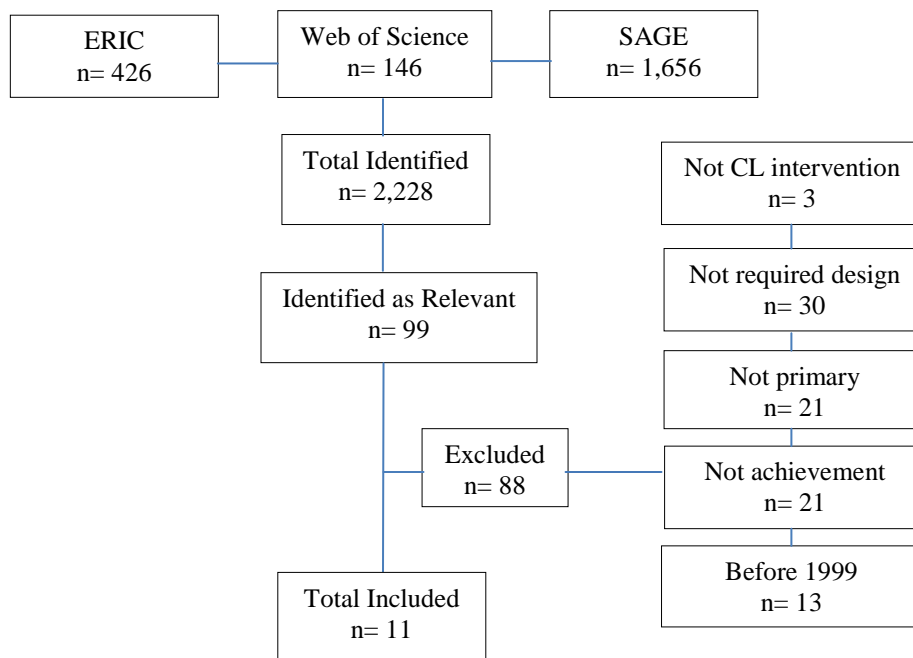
ERIC
n= 426

Web of Science
n= 146

SAGE
n= 1,656

Total Identified
n= 2,228

Identified as Relevant
n= 99

Excluded
n= 88

Total Included
n= 11

Not CL intervention
n= 3

Not required design
n= 30

Not primary
n= 21

Not achievement
n= 21

Before 1999
n= 13